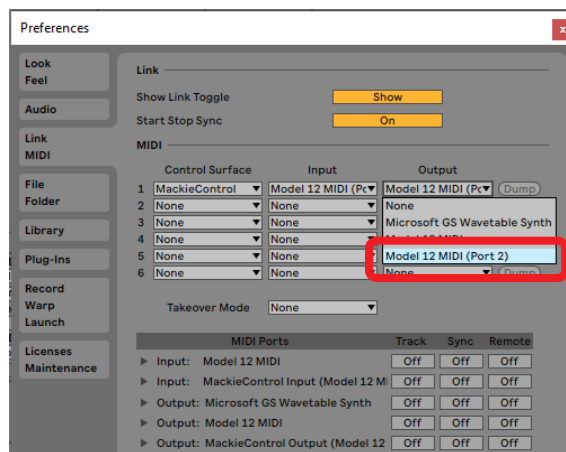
Preferences

x

Look
Feel

Audio

Link
MIDI

File
Folder

Library

Plug-Ins

Record
Warp
Launch

Licenses
Maintenance

Link

Show Link Toggle | Show

Start Stop Sync | On

MIDI

| | Control Surface | Input | Output | |
|---|---|---|---|---|
| 1 | MackieControl | Model 12 MIDI (Pc | Model 12 MIDI (Pc | (Dump) |
| 2 | None | None | None | |
| 3 | None | None | Microsoft GS Wavetable Synth | |
| 4 | None | None | Model 12 MIDI | |
| 5 | None | None | Model 12 MIDI (Port 2) | |
| 6 | None | None | None | (Dump) |

Takeover Mode | None

| MIDI Ports | Track | Sync | Remote |
|---|---|---|---|
| ▶ Input: Model 12 MIDI | Off | Off | Off |
| ▶ Input: MackieControl Input (Model 12 MI | Off | Off | Off |
| ▶ Output: Microsoft GS Wavetable Synth | Off | Off | Off |
| ▶ Output: Model 12 MIDI | Off | Off | Off |
| ▶ Output: MackieControl Output (Model 12 | Off | Off | Off |